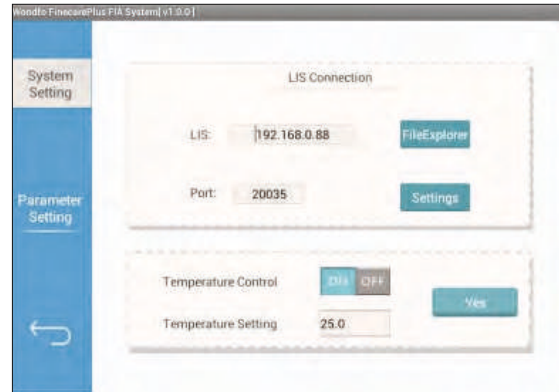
Wondfo FinecarePlus FIA System[ v1.0.0 ]

System Setting

Parameter Setting

LIS Connection

LIS: 192.168.0.88

FileExplorer

Port: 20035

Settings

Temperature Control

ON OFF

Yes

Temperature Setting 25.0